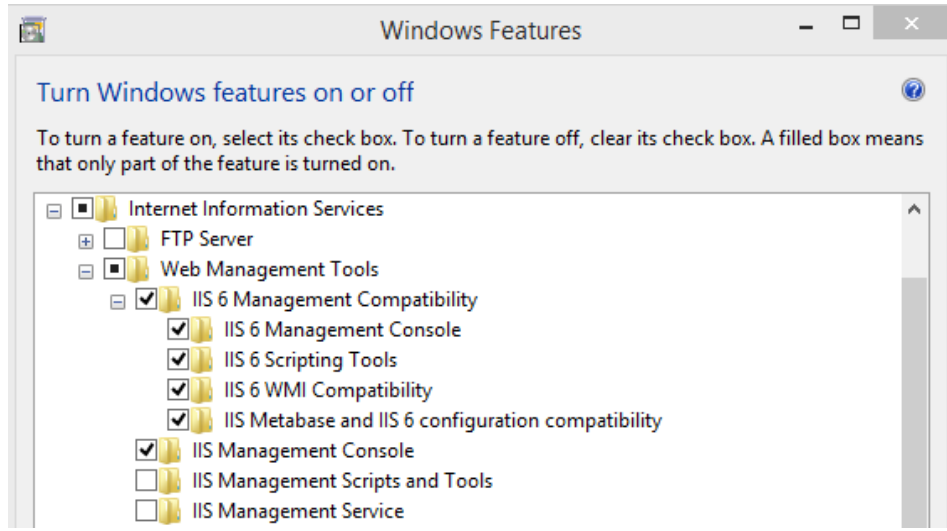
Windows Features

Turn Windows features on or off

To turn a feature on, select its check box. To turn a feature off, clear its check box. A filled box means that only part of the feature is turned on.

Internet Information Services
FTP Server
Web Management Tools
IIS 6 Management Compatibility
IIS 6 Management Console
IIS 6 Scripting Tools
IIS 6 WMI Compatibility
IIS Metabase and IIS 6 configuration compatibility
IIS Management Console
IIS Management Scripts and Tools
IIS Management Service